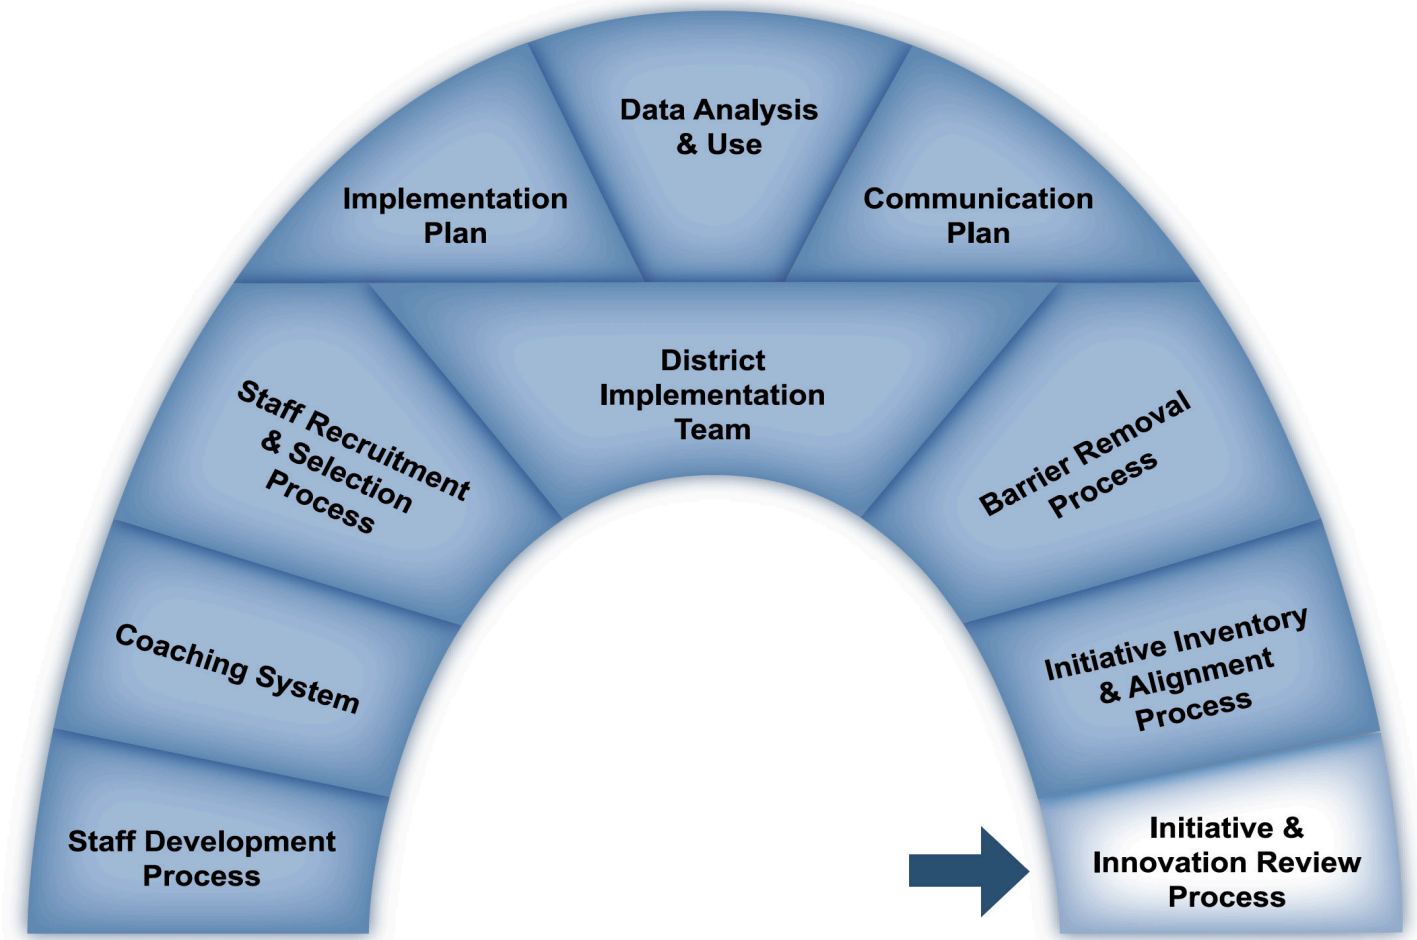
Data Analysis & Use

Implementation Plan

Communication Plan

District Implementation Team

Staff Recruitment & Selection Process

Barrier Removal Process

Coaching System

Initiative Inventory & Alignment Process

Staff Development Process

Initiative & Innovation Review Process